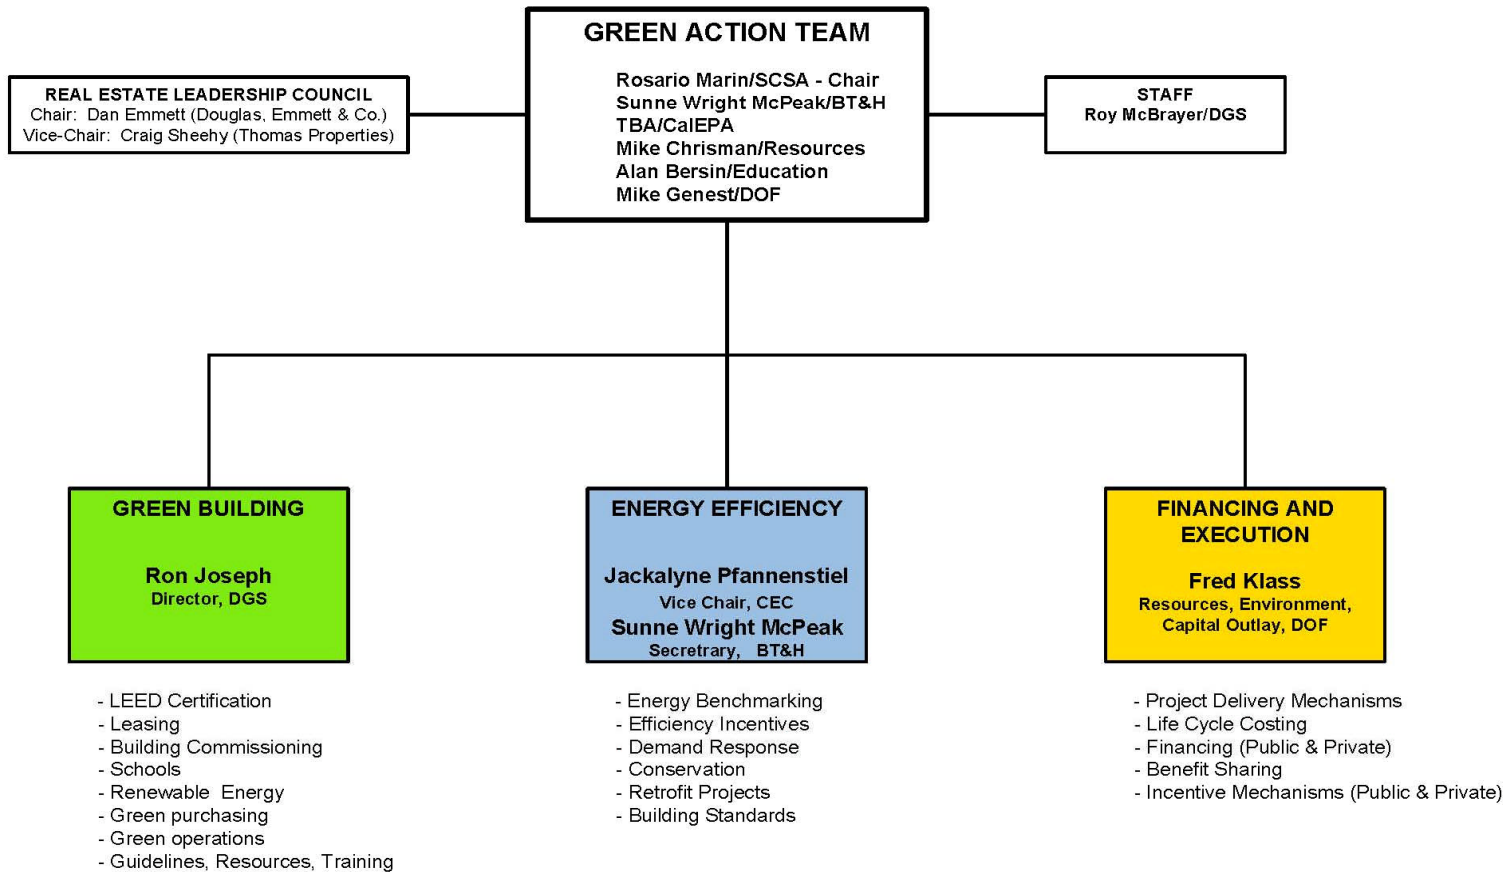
GREEN ACTION TEAM

Rosario Marin/SCSA - Chair
Sunne Wright McPeak/BT&H
TBA/CalEPA
Mike Chrisman/Resources
Alan Bersin/Education
Mike Genest/DOF

REAL ESTATE LEADERSHIP COUNCIL
Chair: Dan Emmett (Douglas, Emmett & Co.)
Vice-Chair: Craig Sheehy (Thomas Properties)

STAFF
Roy McBrayer/DGS

GREEN BUILDING

Ron Joseph
Director, DGS

- LEED Certification
- Leasing
- Building Commissioning
- Schools
- Renewable Energy
- Green purchasing
- Green operations
- Guidelines, Resources, Training

ENERGY EFFICIENCY

Jackalyne Pfannenstiel
Vice Chair, CEC
Sunne Wright McPeak
Secretrary, BT&H

- Energy Benchmarking
- Efficiency Incentives
- Demand Response
- Conservation
- Retrofit Projects
- Building Standards

FINANCING AND EXECUTION

Fred Klass
Resources, Environment, Capital Outlay, DOF

- Project Delivery Mechanisms
- Life Cycle Costing
- Financing (Public & Private)
- Benefit Sharing
- Incentive Mechanisms (Public & Private)